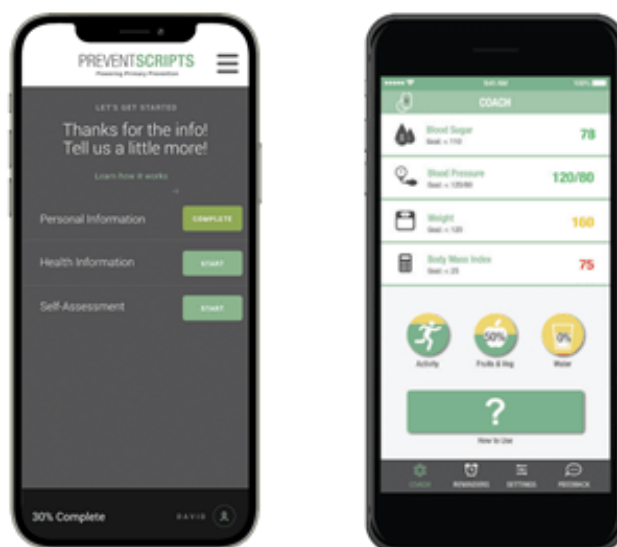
PREVENTSCRIPTS
Powering Primary Prevention

LET'S GET STARTED
Thanks for the info! Tell us a little more!
Learn how it works

Personal Information COMPLETE
Health Information START
Self-Assessment START

30% Complete
DAVID

COACH

Blood Sugar
Goal: < 110
78

Blood Pressure
Goal: < 120/80
120/80

Weight
Goal: < 120
160

Body Mass Index
Goal: < 25
75

Activity
50%
Fruits & Veg
0%
Water

?
How to Use

COACH REMINDERS SETTINGS FEEDBACK